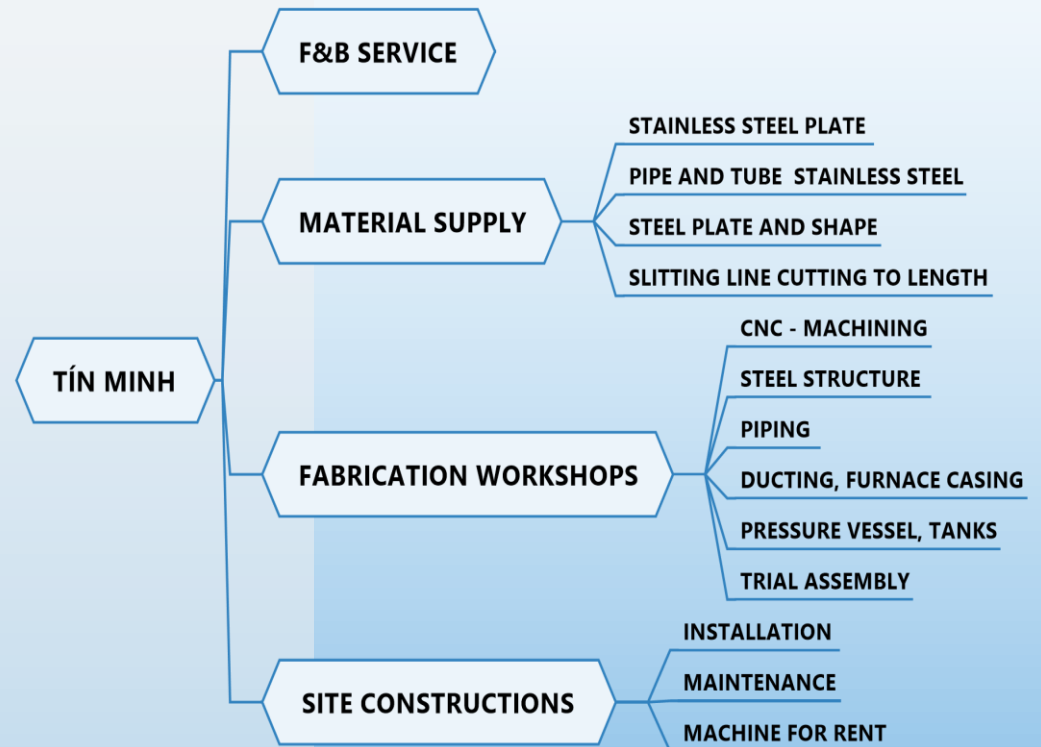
TÍN MINH

F&B SERVICE

MATERIAL SUPPLY

STAINLESS STEEL PLATE

PIPE AND TUBE STAINLESS STEEL

STEEL PLATE AND SHAPE

SLITTING LINE CUTTING TO LENGTH

FABRICATION WORKSHOPS

CNC - MACHINING

STEEL STRUCTURE

PIPING

DUCTING, FURNACE CASING

PRESSURE VESSEL, TANKS

TRIAL ASSEMBLY

SITE CONSTRUCTIONS

INSTALLATION

MAINTENANCE

MACHINE FOR RENT